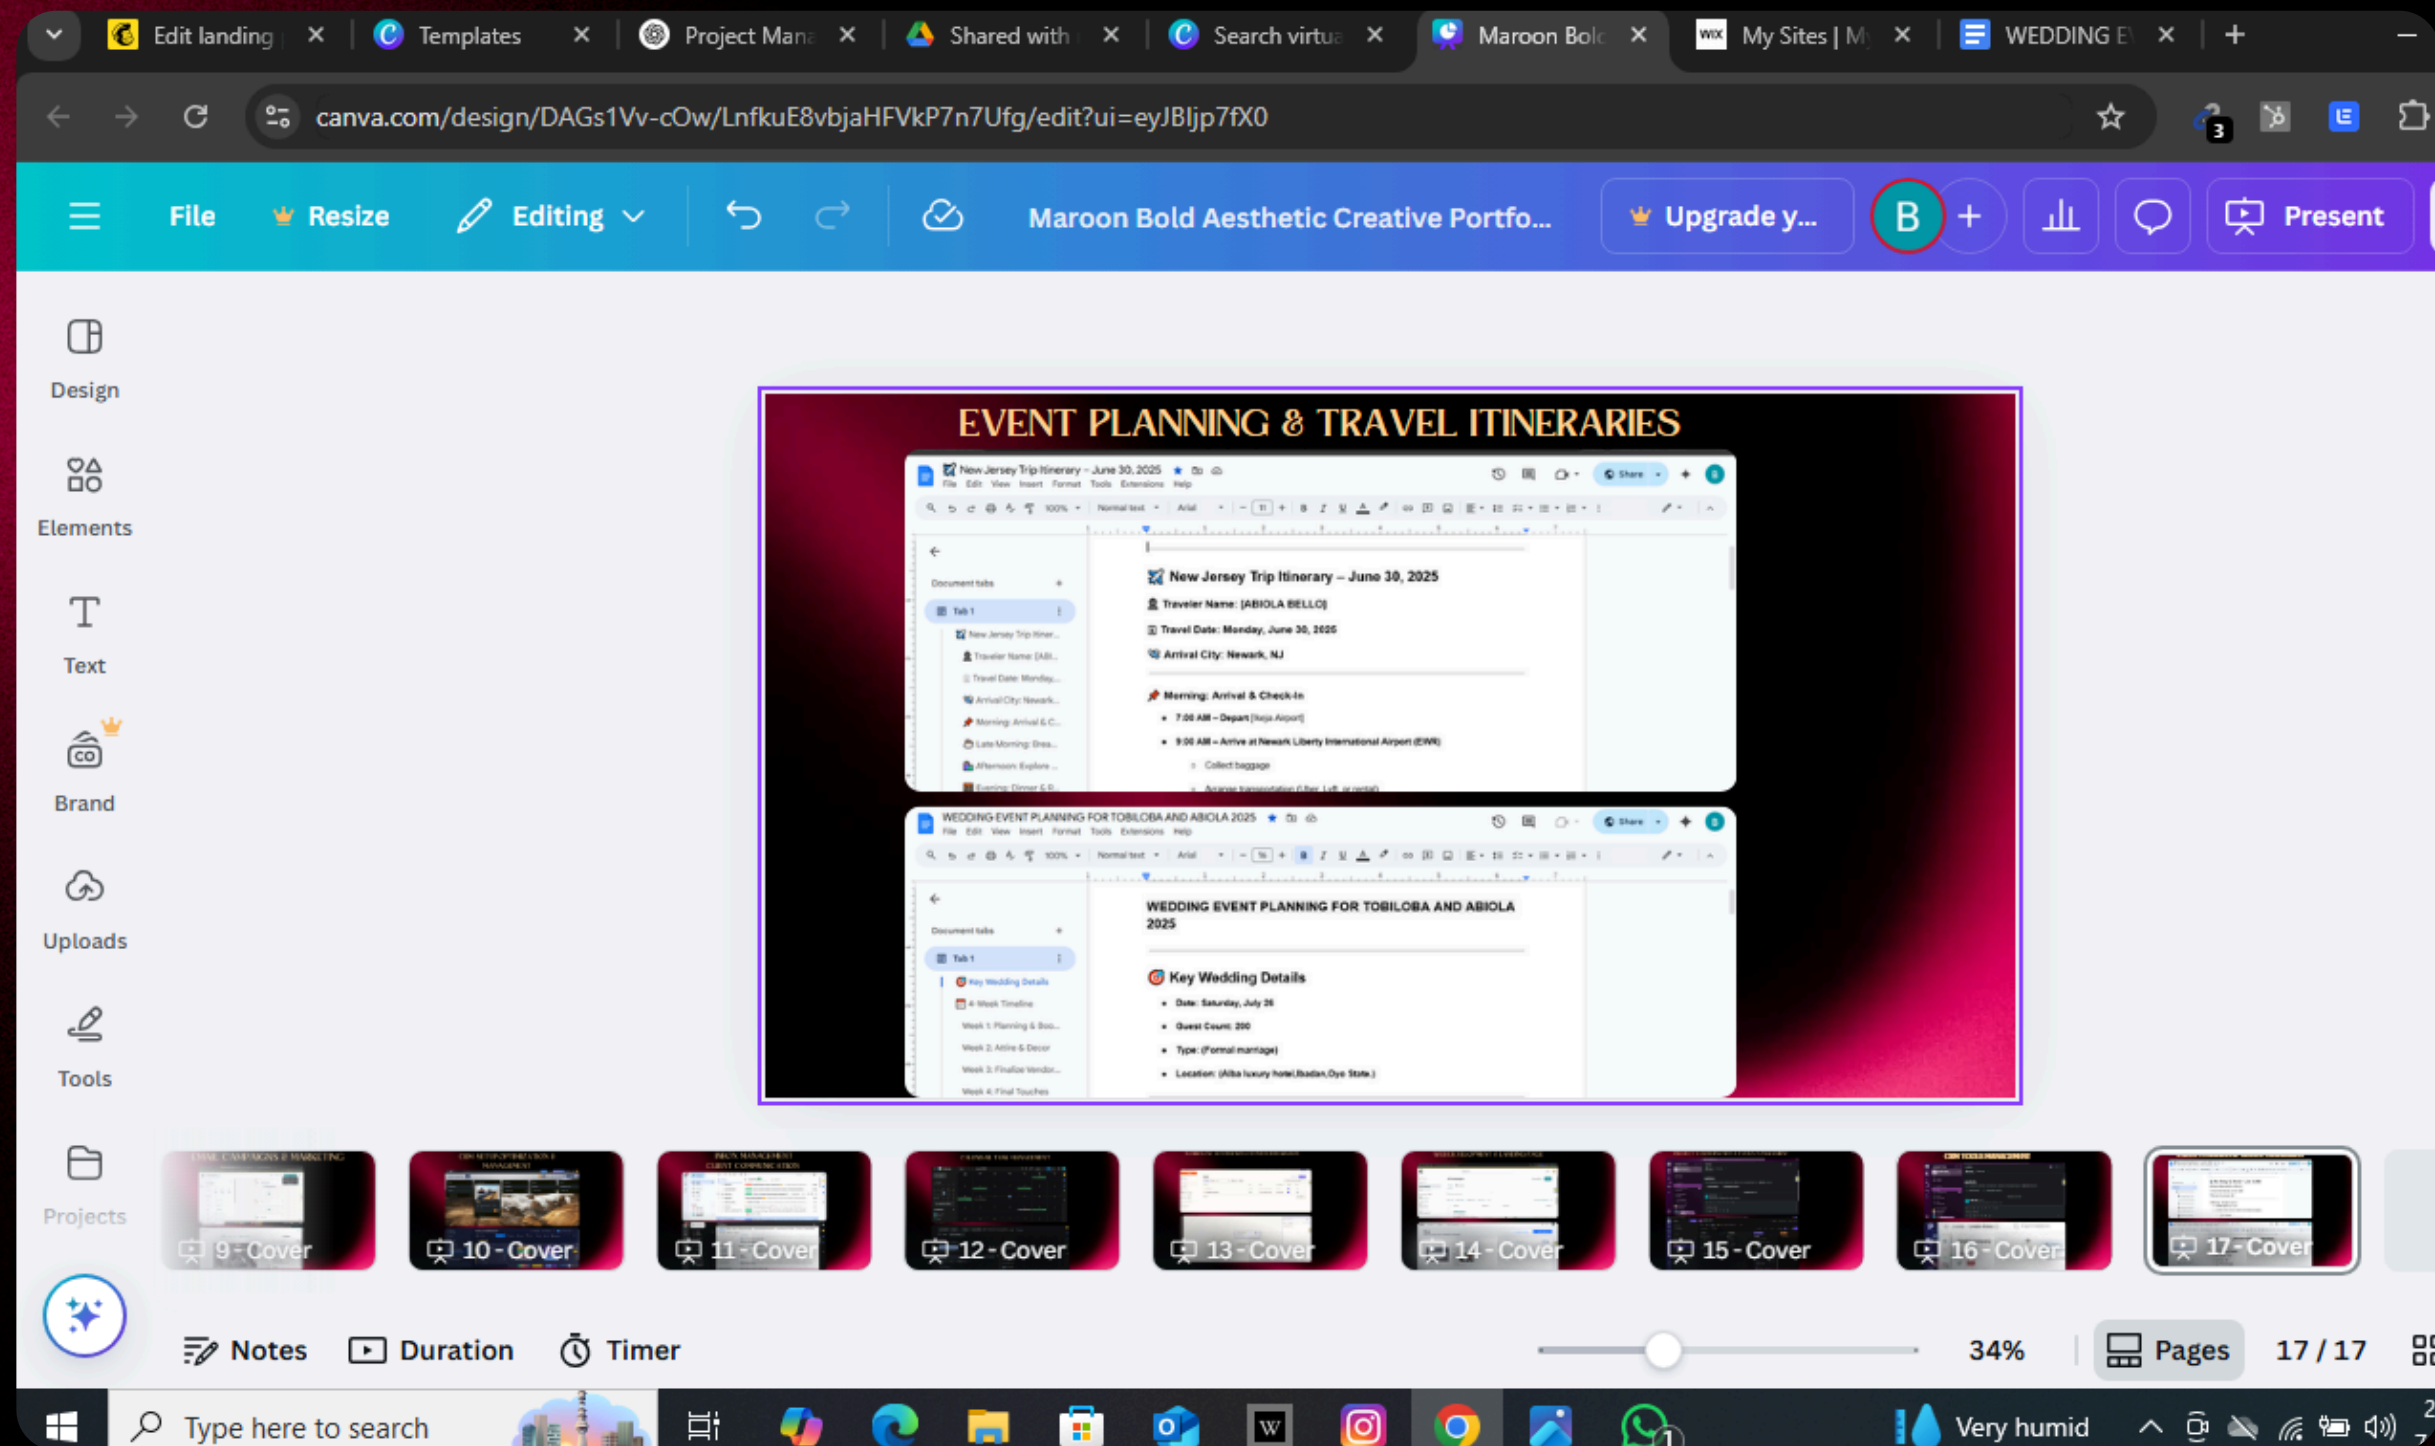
Edit landing | Templates | Project Mana | Shared with | Search virtu | Maroon Bolc | My Sites | M | WEDDING E

canva.com/design/DAGs1Vv-cOw/LnfkuE8vbjaHFVkP7n7Ufg/edit?ui=eyJBljp7fX0

File Resize Editing Maroon Bold Aesthetic Creative Portfo... Upgrade y... B Present

Design
Elements
Text
Brand
Uploads
Tools
Projects

EVENT PLANNING & TRAVEL ITINERARIES

New Jersey Trip Itinerary – June 30, 2025
File Edit View Insert Format Tools Extensions Help
Share
Document tabs
Tab 1
New Jersey Trip Itinerary – June 30, 2025
Traveler Name: [ABIOLA BELLO]
Travel Date: Monday, June 30, 2025
Arrival City: Newark, NJ
Morning: Arrival & Check-In
7:00 AM – Depart [Naija Airport]
9:00 AM – Arrive at Newark Liberty International Airport (EWR)
Collect baggage

WEDDING EVENT PLANNING FOR TOBILOBA AND ABIOLA 2025
File Edit View Insert Format Tools Extensions Help
Share
Document tabs
Tab 1
Key Wedding Details
4-Week Timeline
Week 1: Planning & Boo...
Week 2: Attire & Decor
Week 3: Finalize Vendor...
Week 4: Final Touches
WEDDING EVENT PLANNING FOR TOBILOBA AND ABIOLA 2025
Key Wedding Details
Date: Saturday, July 26
Guest Count: 200
Type: (Formal marriage)
Location: (Alba luxury hotel,Ibadan,Oyo State.)

9 - Cover 10 - Cover 11 - Cover 12 - Cover 13 - Cover 14 - Cover 15 - Cover 16 - Cover 17 - Cover

Notes Duration Timer 34% Pages 17 / 17

Type here to search Very humid